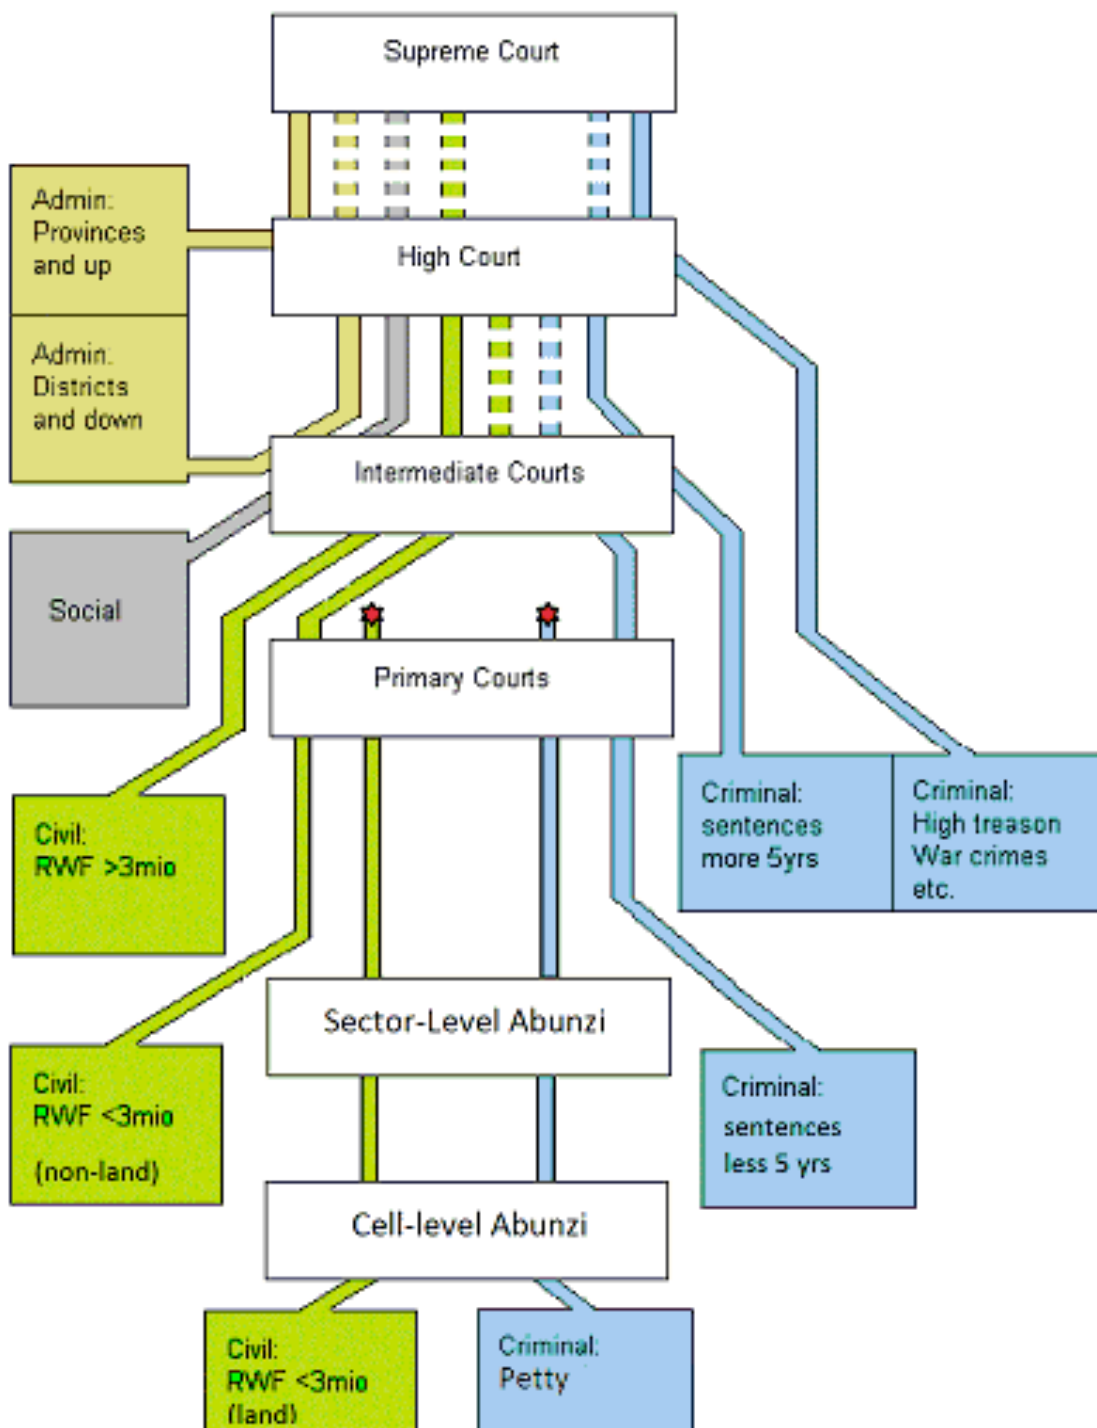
Supreme Court

Admin: Provinces and up

High Court

Admin: Districts and down

Intermediate Courts

Social

Primary Courts

Civil: RWF >3mio

Criminal: sentences more 5yrs

Criminal: High treason War crimes etc.

Sector-Level Abunzi

Civil: RWF <3mio (non-land)

Criminal: sentences less 5 yrs

Cell-level Abunzi

Civil: RWF <3mio (land)

Criminal: Petty